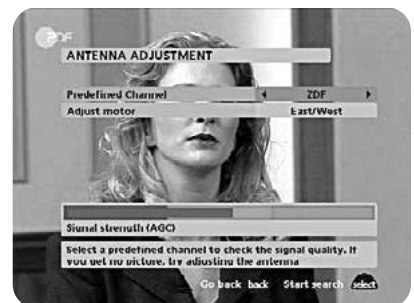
ZDF

ANTENNA ADJUSTMENT

Predefined Channel ◄ ZDF ►

Adjust motor East/West

Signal strength (AGC)

Select a predefined channel to check the signal quality. If you get no picture, try adjusting the antenna

Go back back Start search select